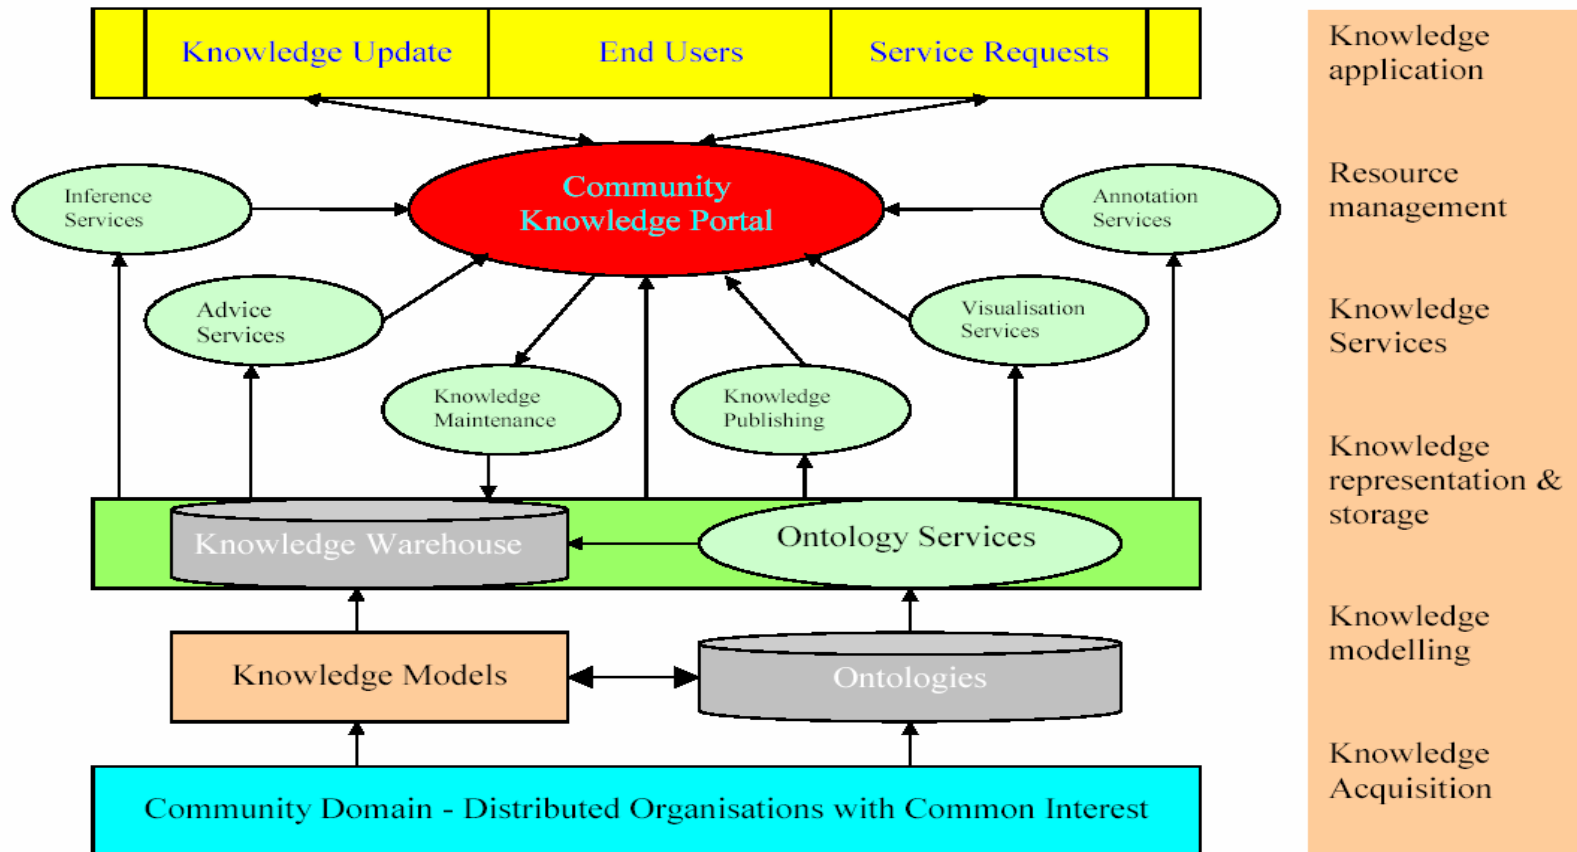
Knowledge Update
End Users
Service Requests

Community Knowledge Portal

Inference Services
Annotation Services
Advice Services
Visualisation Services
Knowledge Maintenance
Knowledge Publishing

Knowledge Warehouse
Ontology Services

Knowledge Models
Ontologies

Community Domain - Distributed Organisations with Common Interest

Knowledge application

Resource management

Knowledge Services

Knowledge representation & storage

Knowledge modelling

Knowledge Acquisition